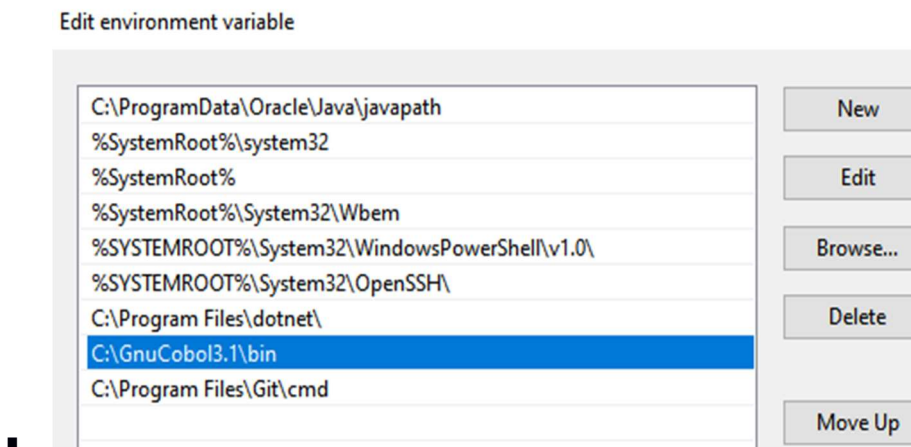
Edit environment variable

C:\ProgramData\Oracle\Java\javapath
%SystemRoot%\system32
%SystemRoot%
%SystemRoot%\System32\Wbem
%SYSTEMROOT%\System32\WindowsPowerShell\v1.0\
%SYSTEMROOT%\System32\OpenSSH\
C:\Program Files\dotnet\
C:\GnuCobol3.1\bin
C:\Program Files\Git\cmd

New
Edit
Browse...
Delete
Move Up